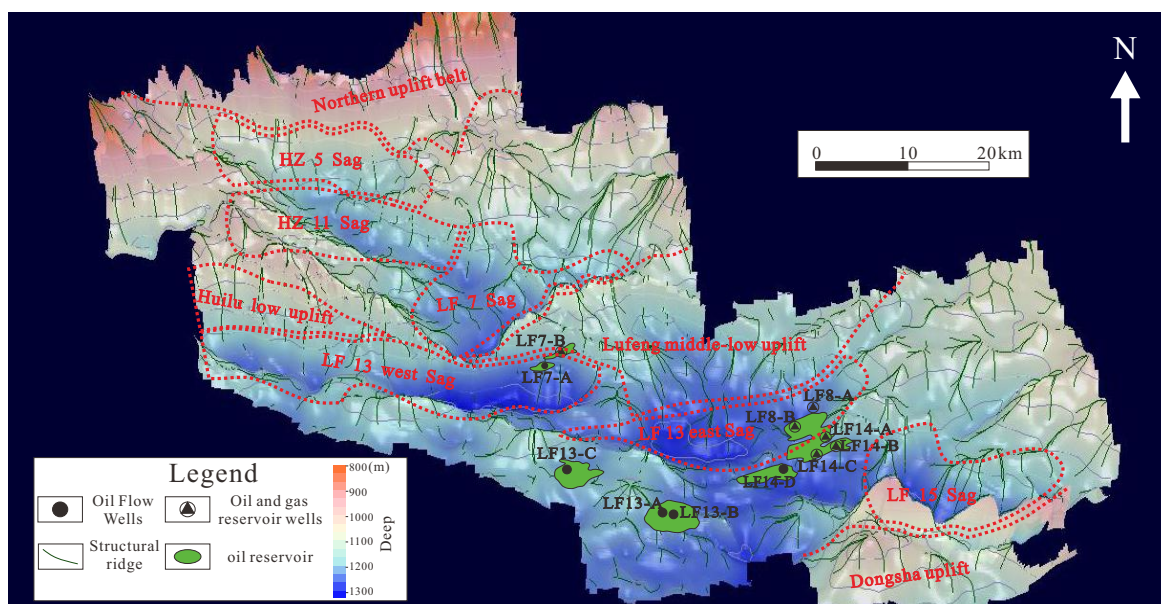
N

0 10 20km

Northern uplift belt
HZ 5 Sag
HZ 11 Sag
Huilu low uplift
LF 7 Sag
LF7-B
LF7-A
Lufeng middle-low uplift
LF 13 west Sag
LF8-A
LF8-B
LF14-A
LF14-B
LF 13 east Sag
LF13-C
LF14-C
LF14-D
LF 15 Sag
LF13-A
LF13-B
Dongsha uplift

Legend
Oil Flow Wells
Oil and gas reservoir wells
Structural ridge
oil reservoir

800(m)
900
1000
1100
1200
1300
Deep